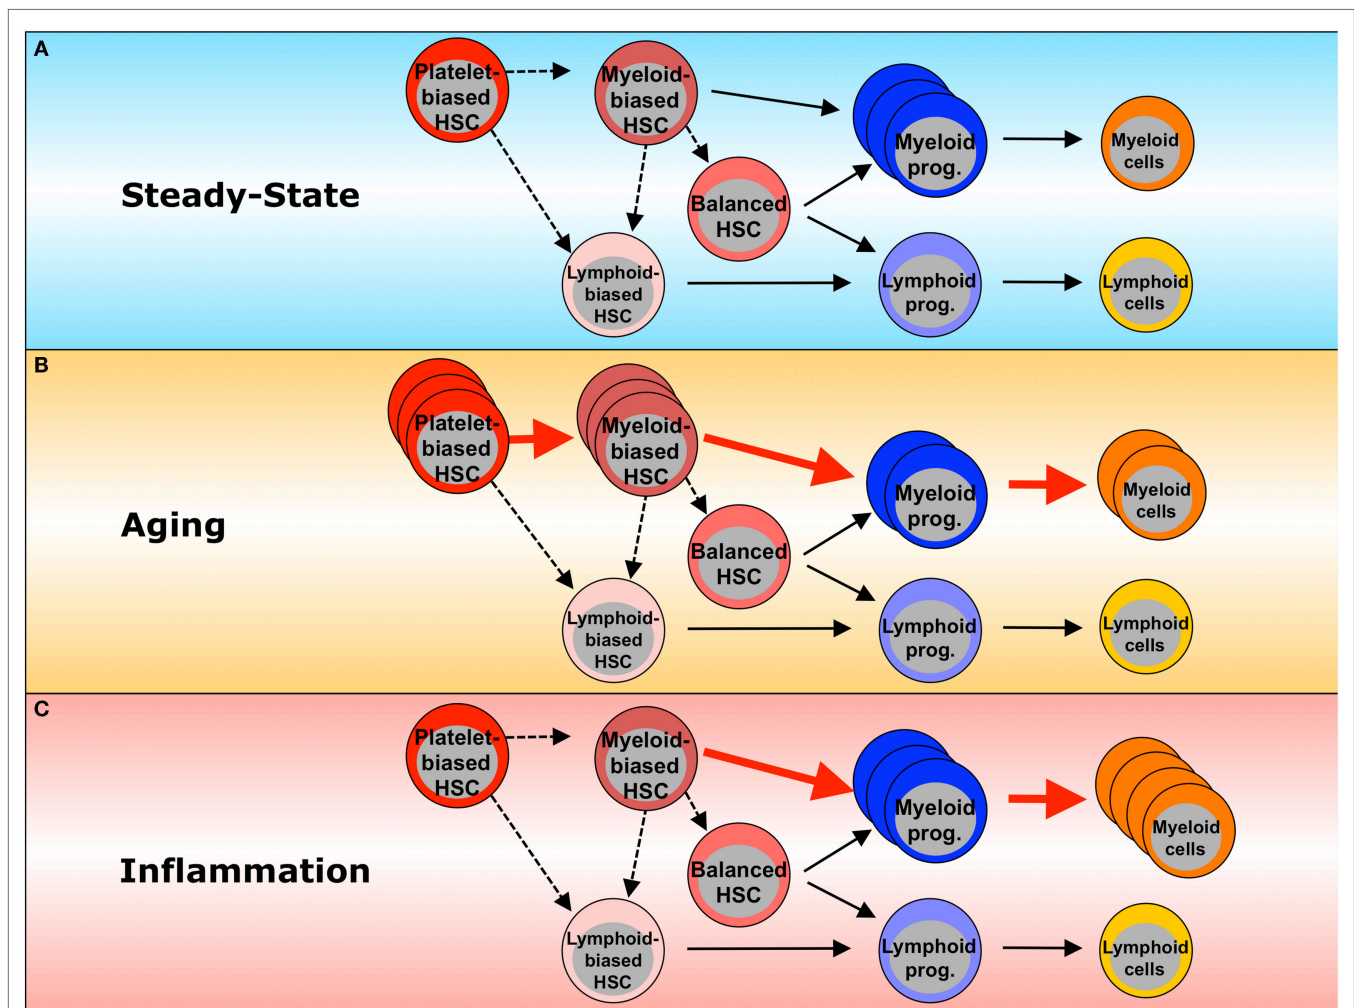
A

Steady-State

Platelet-biased HSC

Myeloid-biased HSC

Balanced HSC

Lymphoid-biased HSC

Myeloid prog.

Lymphoid prog.

Myeloid cells

Lymphoid cells

B

Aging

Platelet-biased HSC

Myeloid-biased HSC

Balanced HSC

Lymphoid-biased HSC

Myeloid prog.

Lymphoid prog.

Myeloid cells

Lymphoid cells

C

Inflammation

Platelet-biased HSC

Myeloid-biased HSC

Balanced HSC

Lymphoid-biased HSC

Myeloid prog.

Lymphoid prog.

Myeloid cells

Lymphoid cells